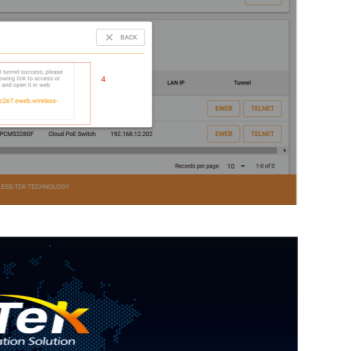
BACK

tunnel success, please
owing link to access or
and open it in web

c2e7.eweb.wireless-

4

LAN IP

Tunnel

EWEB

TELNET

PCMS328GF

Cloud PoE Switch

192.168.12.202

EWEB

TELNET

Records per page:

10

1-0 of 0

LESS-TEK TECHNOLOGY

Tek

ation Solution